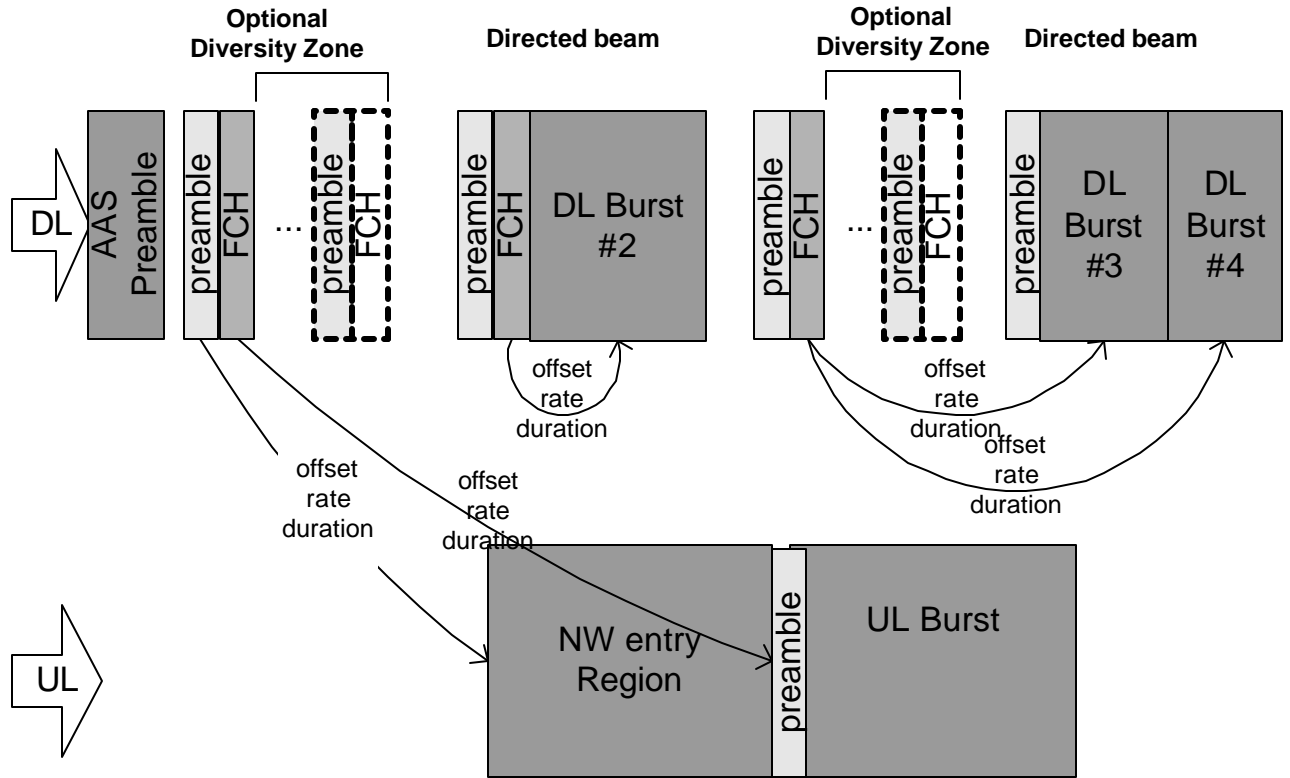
Optional Diversity Zone

Directed beam

Optional Diversity Zone

Directed beam

DL

AAS Preamble

preamble

FCH

...

preamble

FCH

preamble

FCH

DL Burst #2

preamble

FCH

...

preamble

FCH

preamble

DL Burst #3

DL Burst #4

offset rate duration

offset rate duration

offset rate duration

offset rate duration

offset rate duration

UL

NW entry Region

preamble

UL Burst